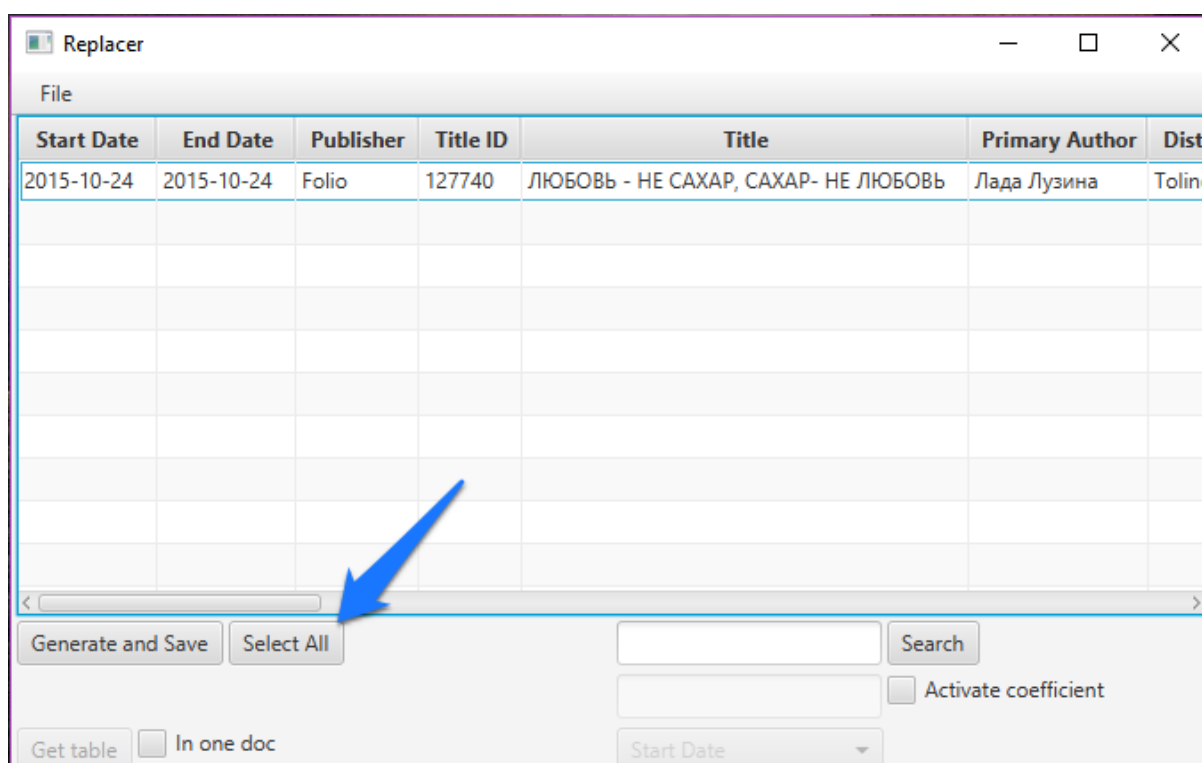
Replacer

File

| Start Date | End Date | Publisher | Title ID | Title | Primary Author | Dist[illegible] |
|---|---|---|---|---|---|---|
| 2015-10-24 | 2015-10-24 | Folio | 127740 | ЛЮБОВЬ - НЕ САХАР, САХАР- НЕ ЛЮБОВЬ | Лада Лузина | Tolin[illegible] |

Generate and Save   Select All

Search

Activate coefficient

Get table   In one doc

Start Date